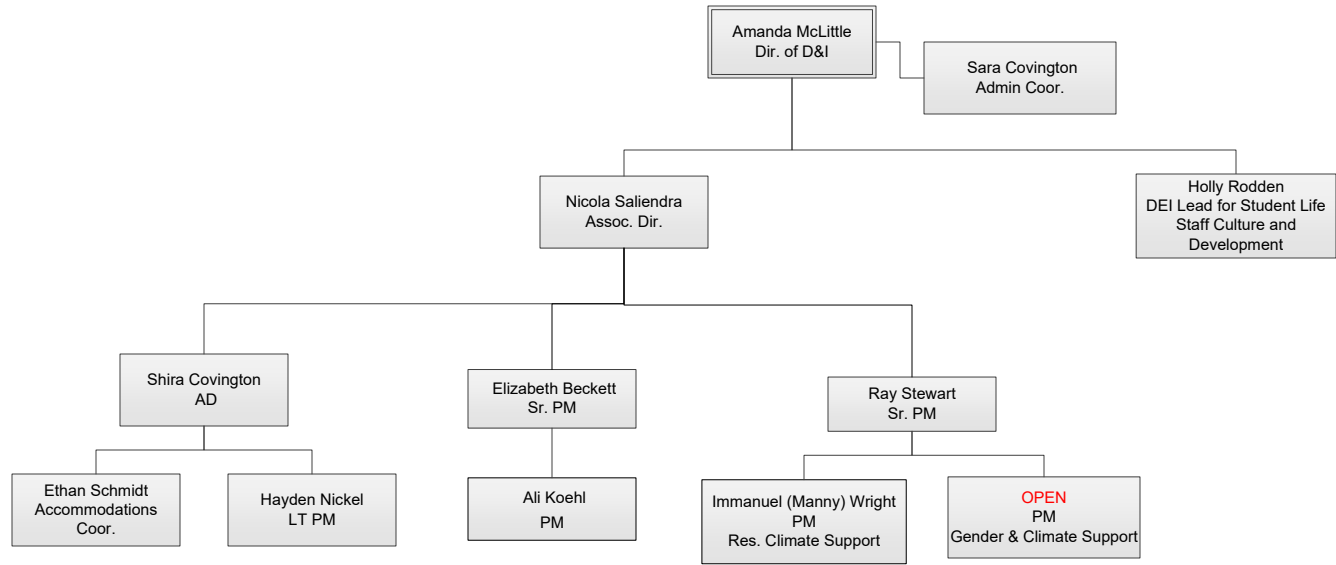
Amanda McLittle
Dir. of D&I

Sara Covington
Admin Coor.

Nicola Saliendra
Assoc. Dir.

Holly Rodden
DEI Lead for Student Life Staff Culture and Development

Shira Covington
AD

Elizabeth Beckett
Sr. PM

Ray Stewart
Sr. PM

Ethan Schmidt
Accommodations Coor.

Hayden Nickel
LT PM

Ali Koehl
PM

Immanuel (Manny) Wright
PM
Res. Climate Support

OPEN
PM
Gender & Climate Support